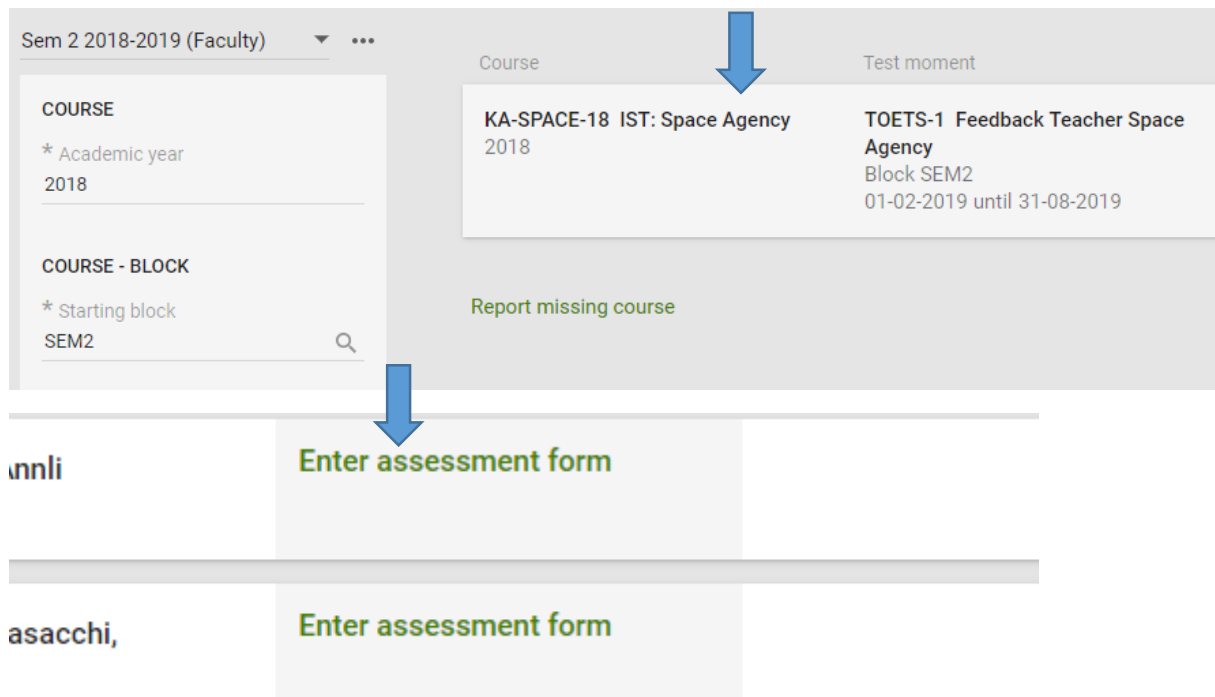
Sem 2 2018-2019 (Faculty) ▼ •••

COURSE

* Academic year
2018

COURSE - BLOCK

* Starting block
SEM2

Course

KA-SPACE-18 IST: Space Agency
2018

Test moment

TOETS-1 Feedback Teacher Space Agency
Block SEM2
01-02-2019 until 31-08-2019

Report missing course

nnli

Enter assessment form

asacchi,

Enter assessment form